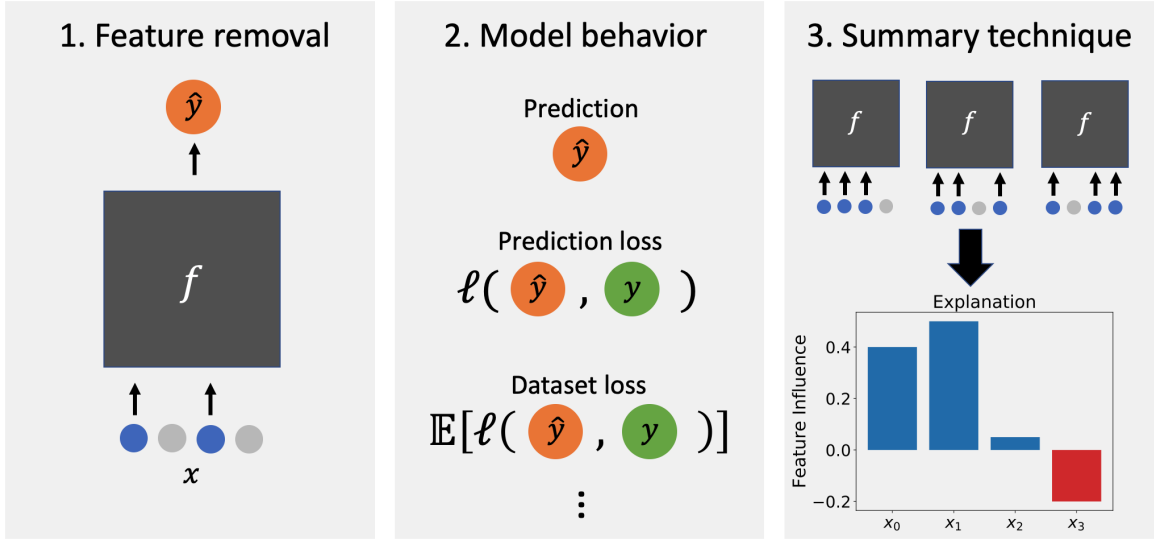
1. Feature removal

$\hat{y}$

$f$

$x$

2. Model behavior

Prediction

$\hat{y}$

Prediction loss

$\ell(\hat{y}, y)$

Dataset loss

$\mathbb{E}[\ell(\hat{y}, y)]$

⋮

3. Summary technique

$f$

$f$

$f$

Explanation

Feature Influence

0.4

0.2

0.0

−0.2

$x_0$ $x_1$ $x_2$ $x_3$